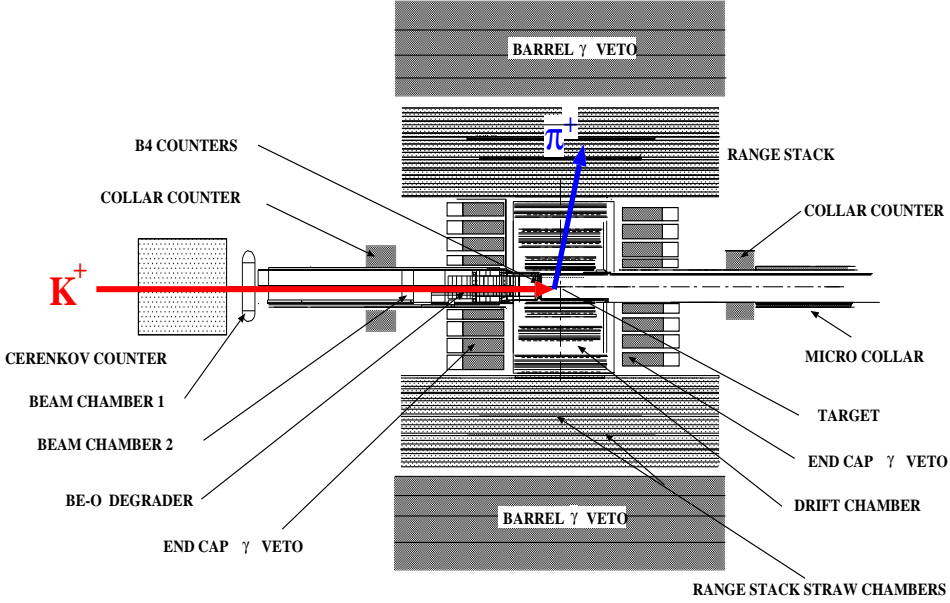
BARREL $\gamma$ VETO

B4 COUNTERS

$\pi^+$

RANGE STACK

COLLAR COUNTER

COLLAR COUNTER

$K^+$

CERENKOV COUNTER

MICRO COLLAR

BEAM CHAMBER 1

TARGET

BEAM CHAMBER 2

END CAP $\gamma$ VETO

BE-O DEGRADER

DRIFT CHAMBER

BARREL $\gamma$ VETO

END CAP $\gamma$ VETO

RANGE STACK STRAW CHAMBERS